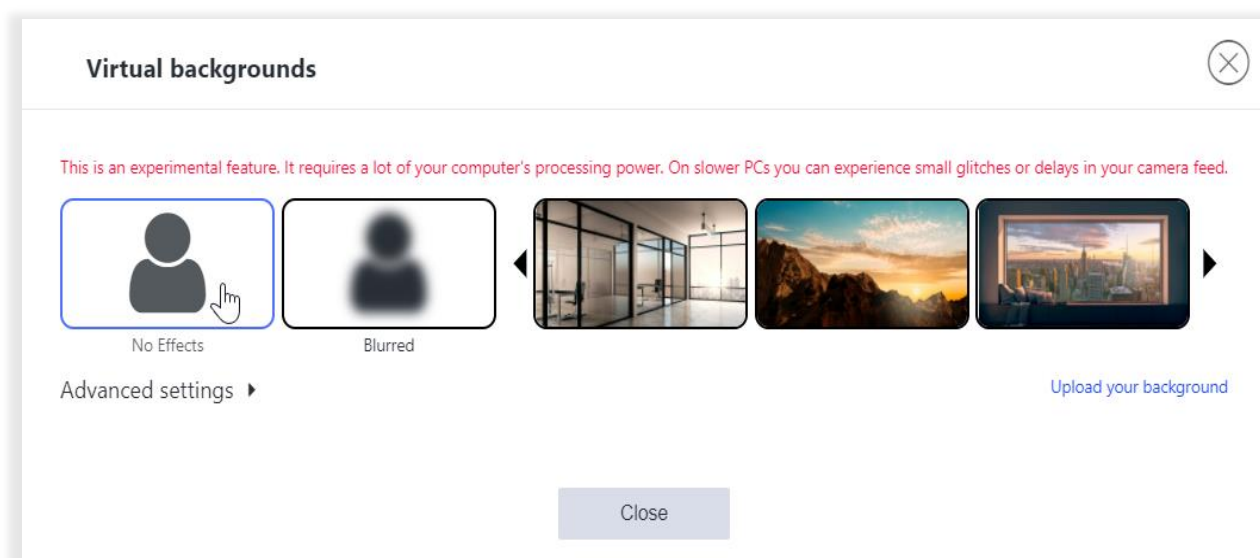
Virtual backgrounds

This is an experimental feature. It requires a lot of your computer's processing power. On slower PCs you can experience small glitches or delays in your camera feed.

No Effects

Blurred

Advanced settings

Upload your background

Close